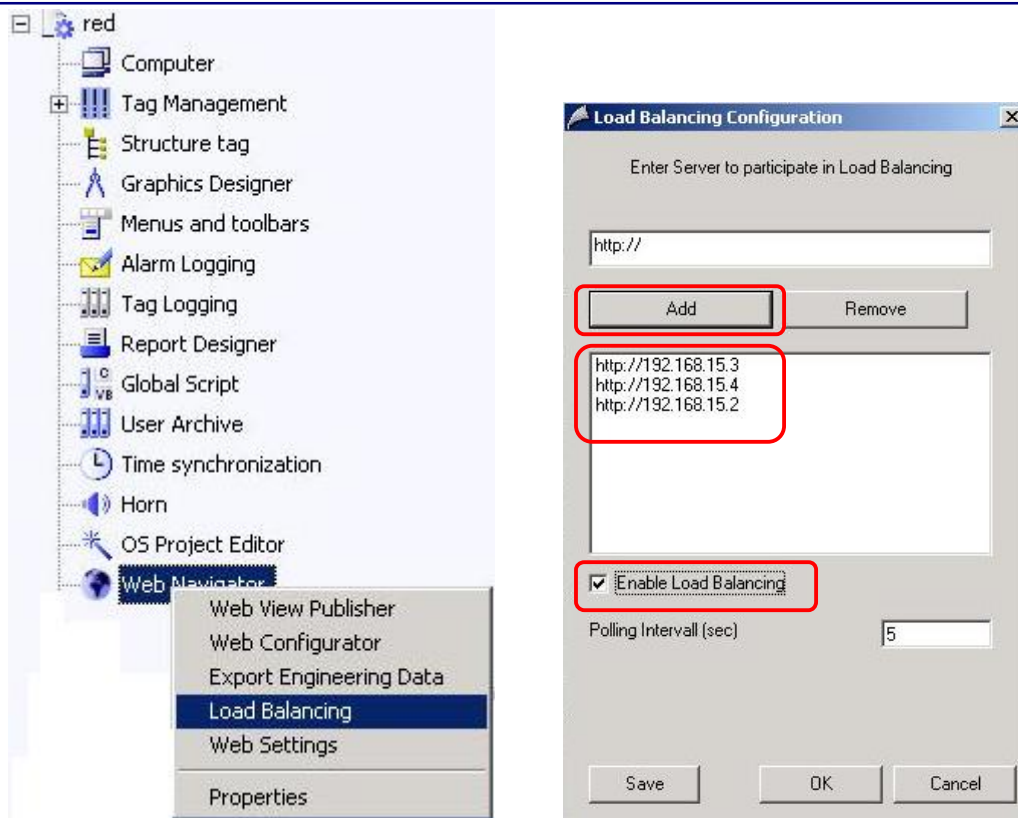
red
Computer
Tag Management
Structure tag
Graphics Designer
Menus and toolbars
Alarm Logging
Tag Logging
Report Designer
Global Script
User Archive
Time synchronization
Horn
OS Project Editor
Web Navigator

Web View Publisher
Web Configurator
Export Engineering Data
Load Balancing
Web Settings
Properties

Load Balancing Configuration

Enter Server to participate in Load Balancing

http://

Add
Remove

http://192.168.15.3
http://192.168.15.4
http://192.168.15.2

Enable Load Balancing

Polling Intervall (sec) 5

Save
OK
Cancel